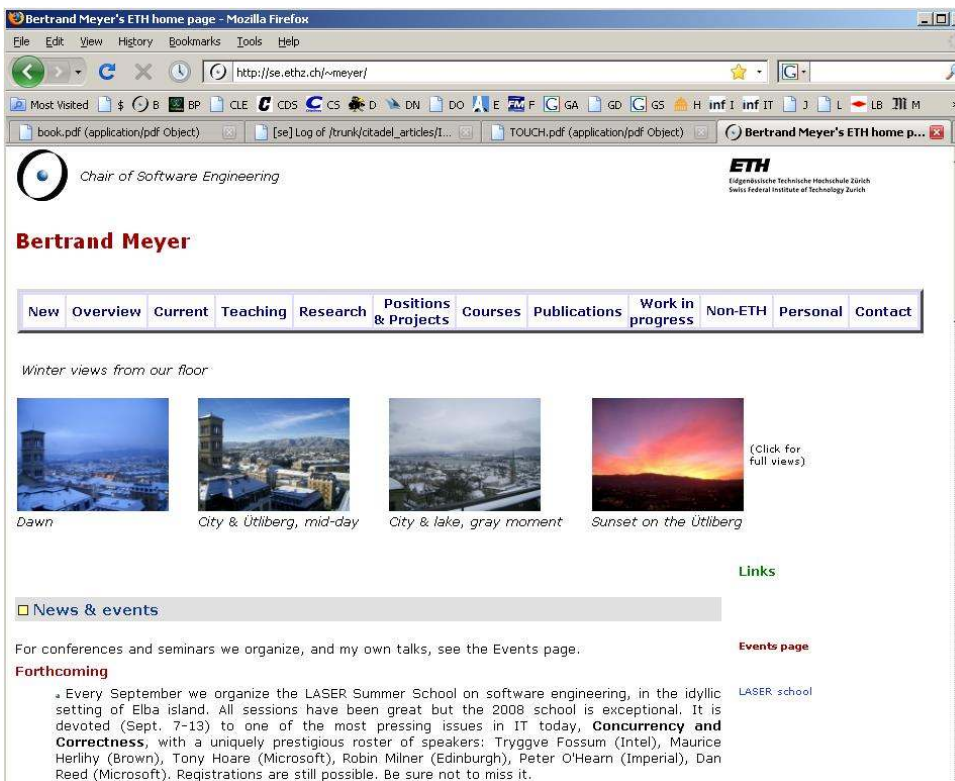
Bertrand Meyer's ETH home page - Mozilla Firefox

File Edit View History Bookmarks Tools Help

http://se.ethz.ch/~meyer/

Most Visited $ B BP CLE CDS CS D DN DO E F GA GD GS H I IT J L LB M

book.pdf (application/pdf Object) [se] Log of /trunk/citadel_articles/I... TOUCH.pdf (application/pdf Object) Bertrand Meyer's ETH home p...

Chair of Software Engineering

ETH
Eidgenössische Technische Hochschule Zürich
Swiss Federal Institute of Technology Zurich

Bertrand Meyer

| New | Overview | Current | Teaching | Research | Positions & Projects | Courses | Publications | Work in progress | Non-ETH | Personal | Contact |
|---|---|---|---|---|---|---|---|---|---|---|---|

Winter views from our floor

Dawn

City & Ütliberg, mid-day

City & lake, gray moment

Sunset on the Ütliberg

(Click for full views)

Links

News & events

For conferences and seminars we organize, and my own talks, see the Events page.

Events page

Forthcoming

Every September we organize the LASER Summer School on software engineering, in the idyllic setting of Elba island. All sessions have been great but the 2008 school is exceptional. It is devoted (Sept. 7-13) to one of the most pressing issues in IT today, Concurrency and Correctness, with a uniquely prestigious roster of speakers: Tryggve Fossum (Intel), Maurice Herlihy (Brown), Tony Hoare (Microsoft), Robin Milner (Edinburgh), Peter O'Hearn (Imperial), Dan Reed (Microsoft). Registrations are still possible. Be sure not to miss it.

LASER school